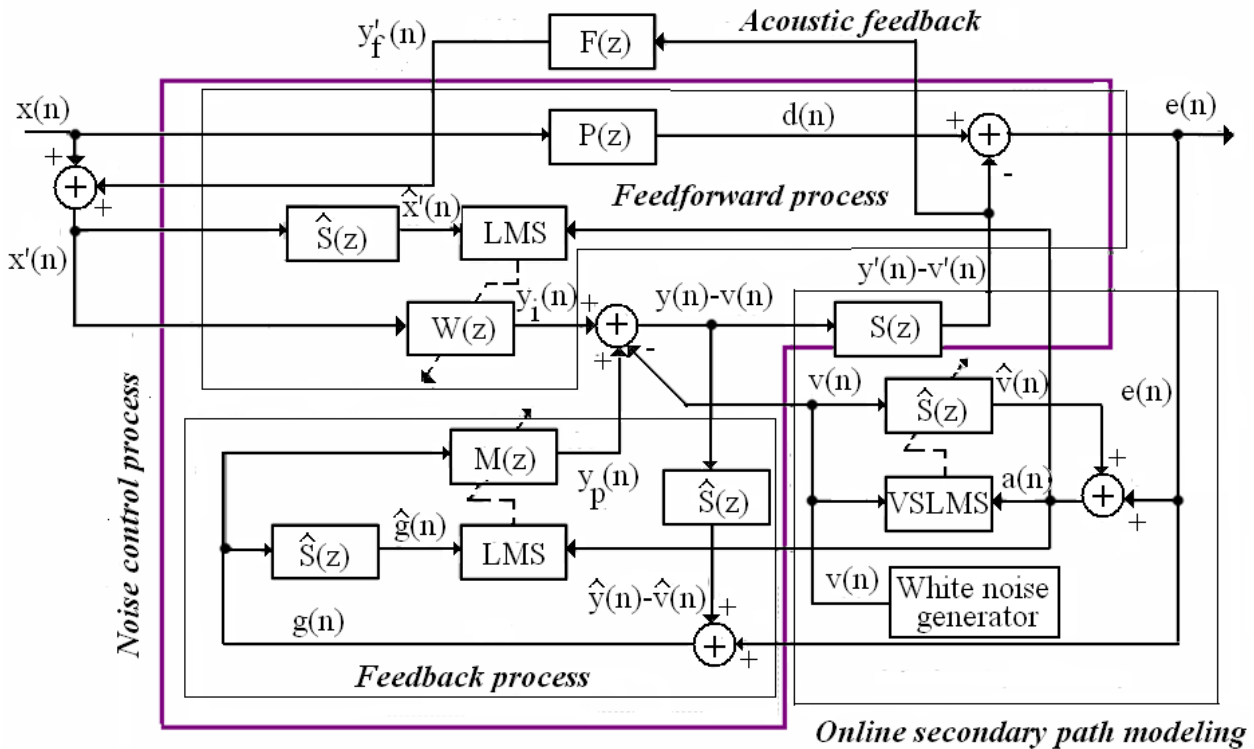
$y'_f(n)$
F(z)
Acoustic feedback
x(n)
P(z)
d(n)
+
e(n)
+
+
Feedforward process
-
$\hat{S}(z)$
$\hat{x}'(n)$
LMS
x'(n)
y'(n)-v'(n)
$y_i(n)$
+
y(n)-v(n)
W(z)
S(z)
+
-
Noise control process
v(n)
$\hat{S}(z)$
$\hat{v}(n)$
e(n)
M(z)
+
$y_p(n)$
$\hat{S}(z)$
VSLMS
a(n)
$\hat{S}(z)$
$\hat{g}(n)$
LMS
+
v(n)
White noise generator
$\hat{y}(n)$-$\hat{v}(n)$
+
g(n)
+
Feedback process
Online secondary path modeling